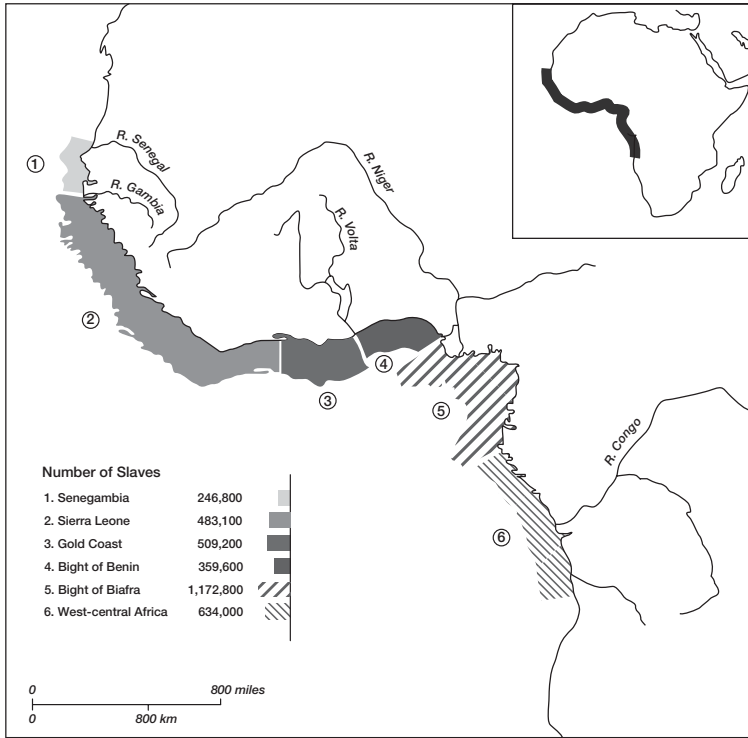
R. Senegal
①
R. Gambia
R. Niger
R. Volta
②
④
③
⑤
R. Congo
⑥

Number of Slaves

| | |
|---|---|
| 1. Senegambia | 246,800 |
| 2. Sierra Leone | 483,100 |
| 3. Gold Coast | 509,200 |
| 4. Bight of Benin | 359,600 |
| 5. Bight of Biafra | 1,172,800 |
| 6. West-central Africa | 634,000 |

0 800 miles
0 800 km